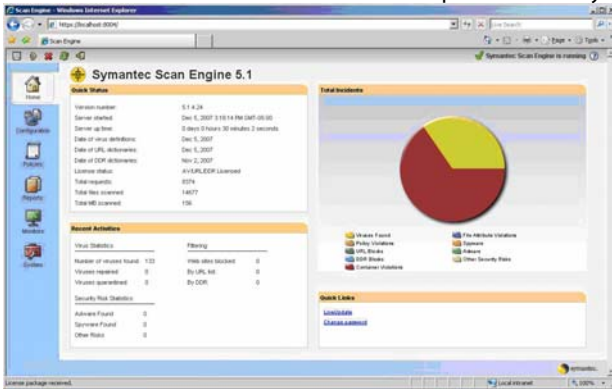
Scan Engine - Windows Internet Explorer

https://localhost:8004/

Live Search

Scan Engine

Page · Tools ·

Symantec Scan Engine is running

Symantec Scan Engine 5.1

Home

Configuration

Policies

Reports

Monitors

System

Quick Status

Version number: 5.1.4.24

Server started: Dec 5, 2007 3:18:14 PM GMT-05:00

Server up time: 0 days 0 hours 30 minutes 2 seconds

Date of virus definitions: Dec 5, 2007

Date of URL dictionaries: Dec 5, 2007

Date of DDR dictionaries: Nov 2, 2007

License status: AV/URL/DDR Licensed

Total requests: 8574

Total files scanned: 14677

Total MB scanned: 156

Total Incidents

Viruses Found

Policy Violations

URL Blocks

DDR Blocks

Container Violations

File Attribute Violations

Spyware

Adware

Other Security Risks

Recent Activities

Virus Statistics

Number of viruses found: 133

Viruses repaired: 0

Viruses quarantined: 0

Filtering

Web sites blocked: 0

By URL list: 0

By DDR: 0

Security Risk Statistics

Adware Found: 0

Spyware Found: 0

Other Risks: 0

Quick Links

LiveUpdate

Change password

symantec.

License package received.

Local intranet

100%